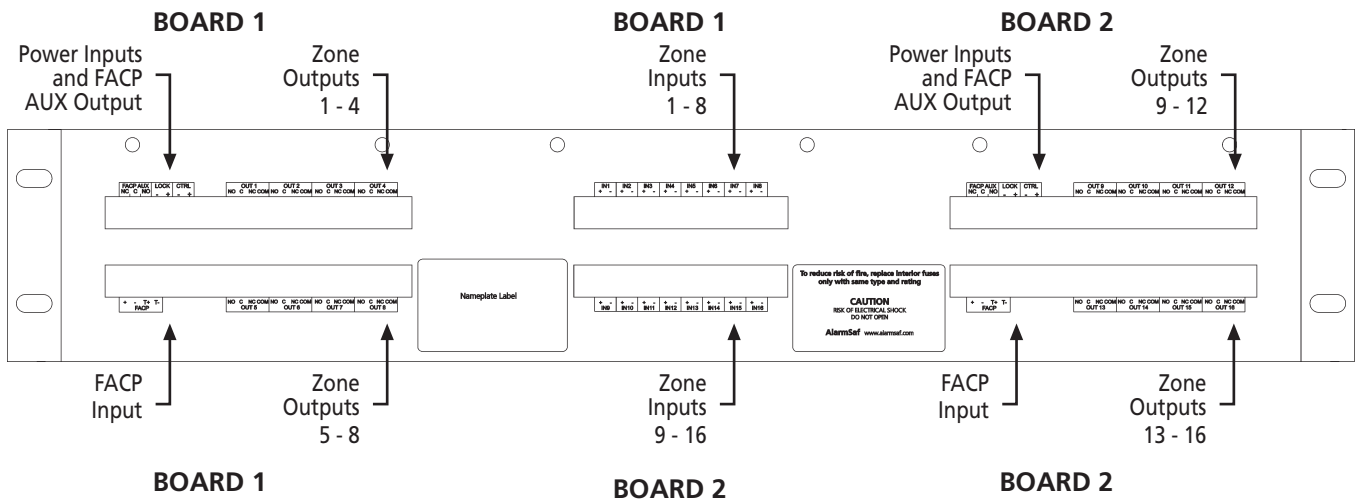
BOARD 1

Power Inputs and FACP AUX Output

Zone Outputs 1 - 4

BOARD 1

Zone Inputs 1 - 8

BOARD 2

Power Inputs and FACP AUX Output

Zone Outputs 9 - 12

FACP AUX NC C NO LOCK - + CTRL - +

OUT 1 NO C NC COM OUT 2 NO C NC COM OUT 3 NO C NC COM OUT 4 NO C NC COM

IN1 + - IN2 + - IN3 + - IN4 + - IN5 + - IN6 + - IN7 + - IN8 + -

FACP AUX NC C NO LOCK - + CTRL - +

OUT 9 NO C NC COM OUT 10 NO C NC COM OUT 11 NO C NC COM OUT 12 NO C NC COM

+ - T+ T- FACP

NO C NC COM OUT 5 NO C NC COM OUT 6 NO C NC COM OUT 7 NO C NC COM OUT 8

Nameplate Label

+ - IN9 + - IN10 + - IN11 + - IN12 + - IN13 + - IN14 + - IN15 + - IN16

To reduce risk of fire, replace interior fuses only with same type and rating

CAUTION
RISK OF ELECTRICAL SHOCK
DO NOT OPEN

AlarmSaf www.alarmsaf.com

+ - T+ T- FACP

NO C NC COM OUT 13 NO C NC COM OUT 14 NO C NC COM OUT 15 NO C NC COM OUT 16

FACP Input

Zone Outputs 5 - 8

Zone Inputs 9 - 16

FACP Input

Zone Outputs 13 - 16

BOARD 1

BOARD 2

BOARD 2